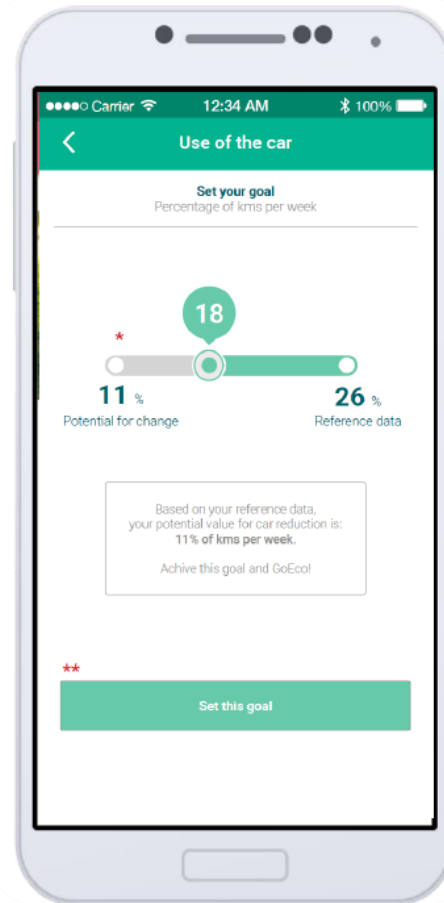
●●●●○ Carrier 12:34 AM 100%

Use of the car

Set your goal
Percentage of kms per week

18

*

11 %
Potential for change

26 %
Reference data

Based on your reference data, your potential value for car reduction is: 11% of kms per week.

Achive this goal and GoEco!

**

Set this goal